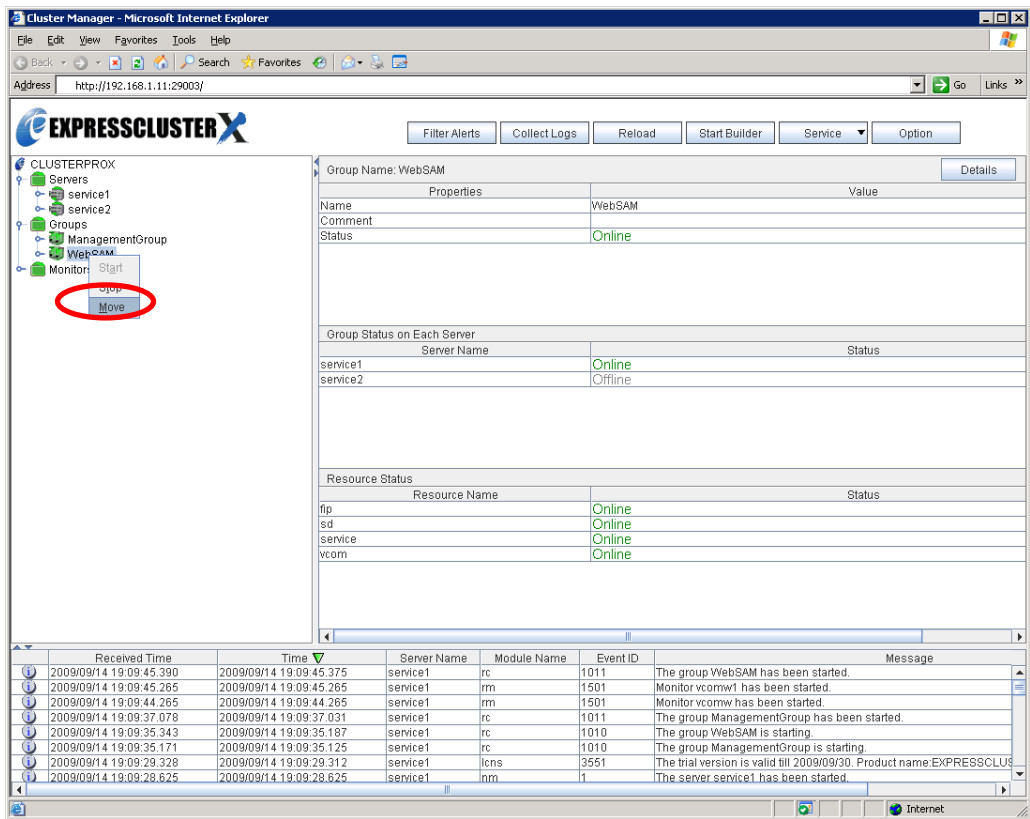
Cluster Manager - Microsoft Internet Explorer

File Edit View Favorites Tools Help

Back Search Favorites

Address http://192.168.1.11:29003/ Go Links »

EXPRESSCLUSTER X

Filter Alerts | Collect Logs | Reload | Start Builder | Service | Option

CLUSTERPROX
Servers
service1
service2
Groups
ManagementGroup
WebSAM
Monitors

Start
Stop
Move

Group Name: WebSAM

Details

| Properties | Value |
|---|---|
| Name | WebSAM |
| Comment | |
| Status | Online |

Group Status on Each Server

| Server Name | Status |
|---|---|
| service1 | Online |
| service2 | Offline |

Resource Status

| Resource Name | Status |
|---|---|
| fip | Online |
| sd | Online |
| service | Online |
| vcom | Online |

| Received Time | Time | Server Name | Module Name | Event ID | Message |
|---|---|---|---|---|---|
| 2009/09/14 19:09:45.390 | 2009/09/14 19:09:45.375 | service1 | rc | 1011 | The group WebSAM has been started. |
| 2009/09/14 19:09:45.265 | 2009/09/14 19:09:45.265 | service1 | rm | 1501 | Monitor vcomw1 has been started. |
| 2009/09/14 19:09:44.265 | 2009/09/14 19:09:44.265 | service1 | rm | 1501 | Monitor vcomw has been started. |
| 2009/09/14 19:09:37.078 | 2009/09/14 19:09:37.031 | service1 | rc | 1011 | The group ManagementGroup has been started. |
| 2009/09/14 19:09:35.343 | 2009/09/14 19:09:35.187 | service1 | rc | 1010 | The group WebSAM is starting. |
| 2009/09/14 19:09:35.171 | 2009/09/14 19:09:35.125 | service1 | rc | 1010 | The group ManagementGroup is starting. |
| 2009/09/14 19:09:29.328 | 2009/09/14 19:09:29.312 | service1 | lcns | 3551 | The trial version is valid till 2009/09/30. Product name:EXPRESSCLUS |
| 2009/09/14 19:09:28.625 | 2009/09/14 19:09:28.625 | service1 | nm | 1 | The server service1 has been started. |

Internet